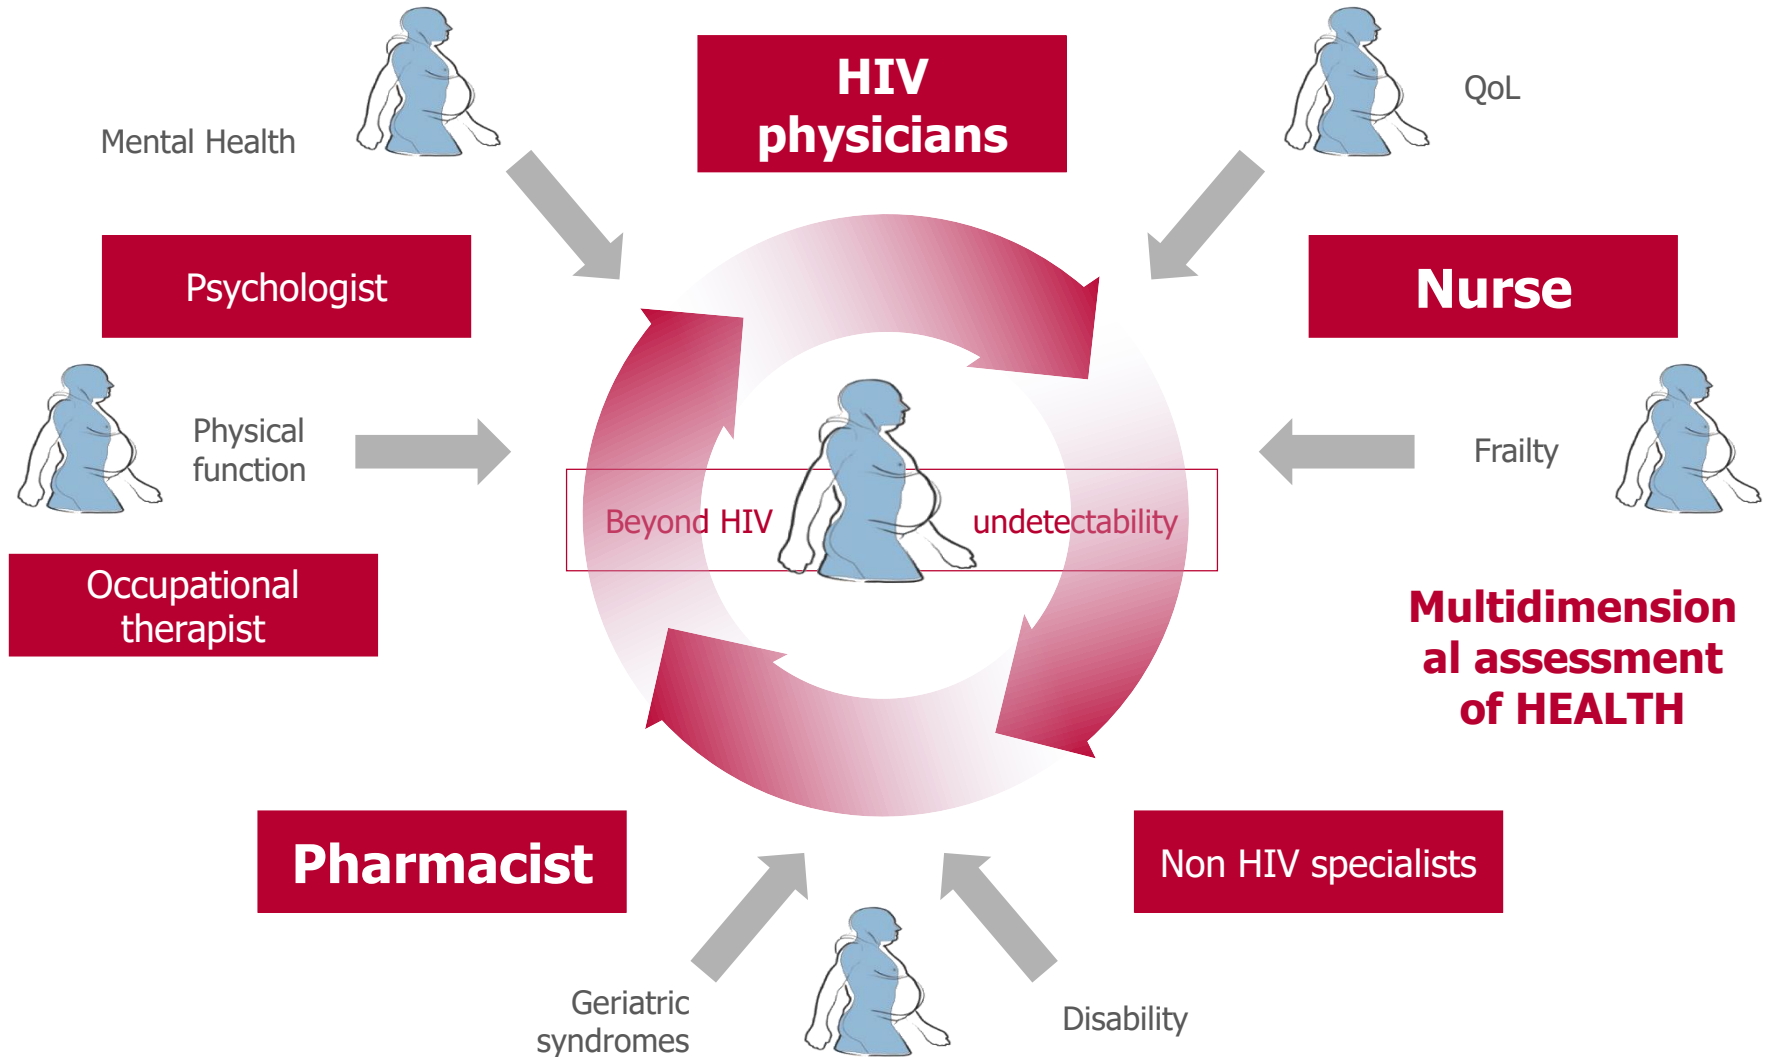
Mental Health

HIV physicians

QoL

Psychologist

Nurse

Physical function

Frailty

Beyond HIV undetectability

Occupational therapist

Multidimensional assessment of HEALTH

Pharmacist

Non HIV specialists

Geriatric syndromes

Disability